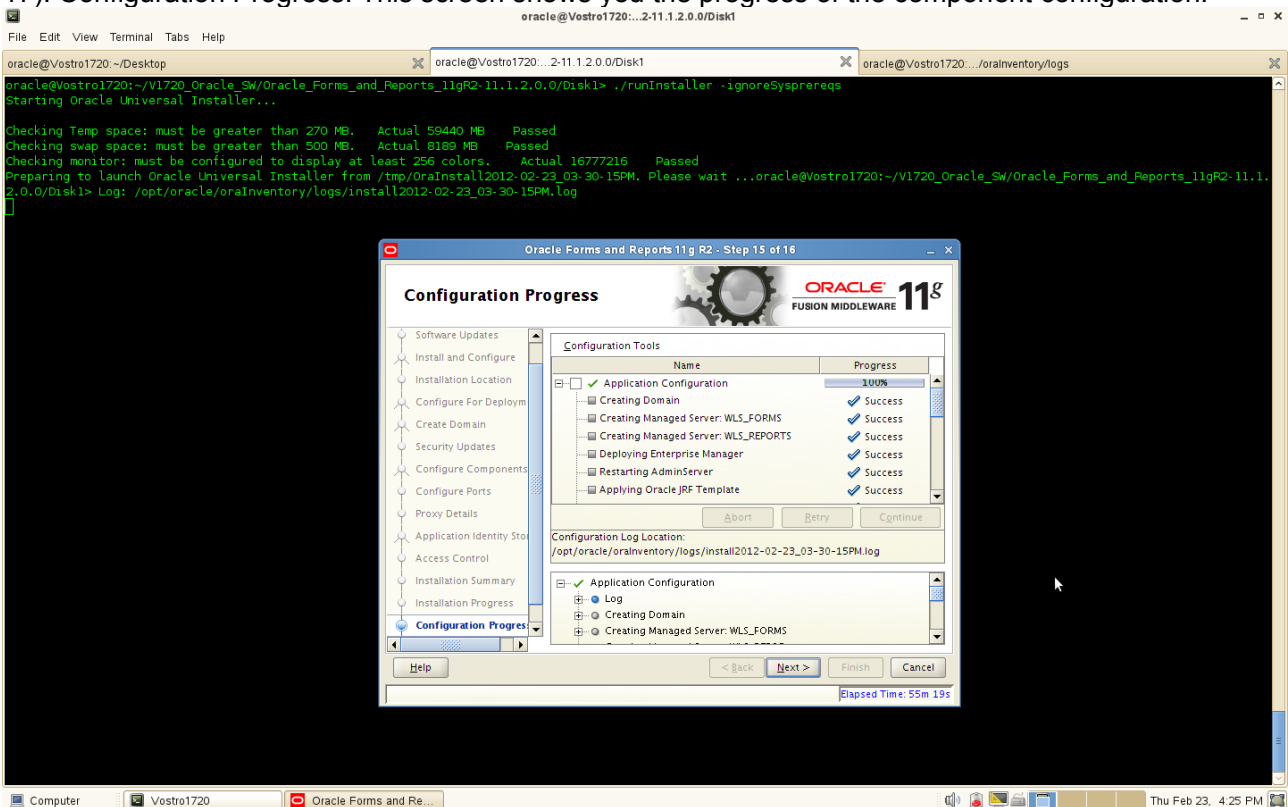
oracle@Vostro1720:...2-11.1.2.0.0/Disk1

File Edit View Terminal Tabs Help

oracle@Vostro1720:~/Desktop | oracle@Vostro1720:...2-11.1.2.0.0/Disk1 | oracle@Vostro1720:.../oraInventory/logs

oracle@Vostro1720:~/V1720_Oracle_SW/Oracle_Forms_and_Reports_11gR2-11.1.2.0.0/Disk1> ./runInstaller -ignoreSysprereqs
Starting Oracle Universal Installer...

Checking Temp space: must be greater than 270 MB. Actual 59440 MB Passed
Checking swap space: must be greater than 500 MB. Actual 8189 MB Passed
Checking monitor: must be configured to display at least 256 colors. Actual 16777216 Passed
Preparing to launch Oracle Universal Installer from /tmp/OraInstall2012-02-23_03-30-15PM. Please wait ...oracle@Vostro1720:~/V1720_Oracle_SW/Oracle_Forms_and_Reports_11gR2-11.1.2.0.0/Disk1> Log: /opt/oracle/oraInventory/logs/install2012-02-23_03-30-15PM.log

Oracle Forms and Reports 11g R2 - Step 15 of 16

Configuration Progress

ORACLE FUSION MIDDLEWARE 11g

Software Updates
Install and Configure
Installation Location
Configure For Deploym
Create Domain
Security Updates
Configure Components
Configure Ports
Proxy Details
Application Identity Sto
Access Control
Installation Summary
Installation Progress
Configuration Progres

Configuration Tools

| Name | Progress |
|---|---|
| Application Configuration | 100% |
| Creating Domain | Success |
| Creating Managed Server: WLS_FORMS | Success |
| Creating Managed Server: WLS_REPORTS | Success |
| Deploying Enterprise Manager | Success |
| Restarting AdminServer | Success |
| Applying Oracle JRF Template | Success |

Abort Retry Continue

Configuration Log Location:
/opt/oracle/oraInventory/logs/install2012-02-23_03-30-15PM.log

Application Configuration
Log
Creating Domain
Creating Managed Server: WLS_FORMS

Help < Back Next > Finish Cancel

Elapsed Time: 55m 19s

Computer Vostro1720 Oracle Forms and Re... Thu Feb 23, 4:25 PM